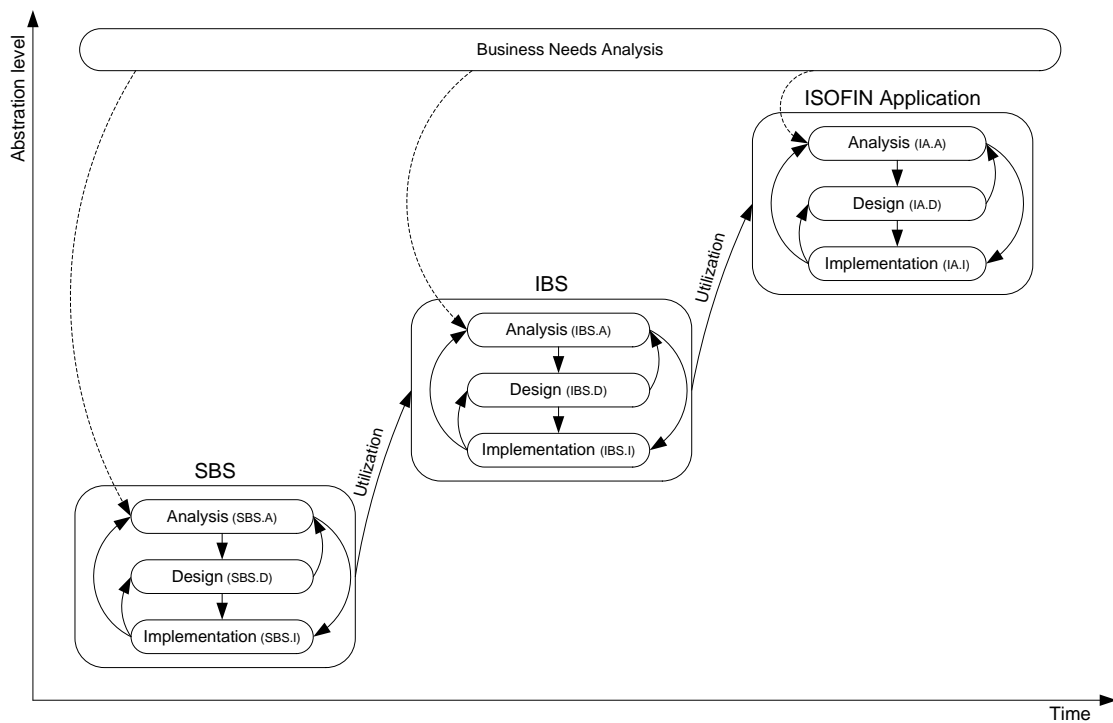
Abstration level

Business Needs Analysis

ISOFIN Application

Analysis (IA.A)

Design (IA.D)

Implementation (IA.I)

Utilization

IBS

Analysis (IBS.A)

Design (IBS.D)

Implementation (IBS.I)

Utilization

SBS

Analysis (SBS.A)

Design (SBS.D)

Implementation (SBS.I)

Time